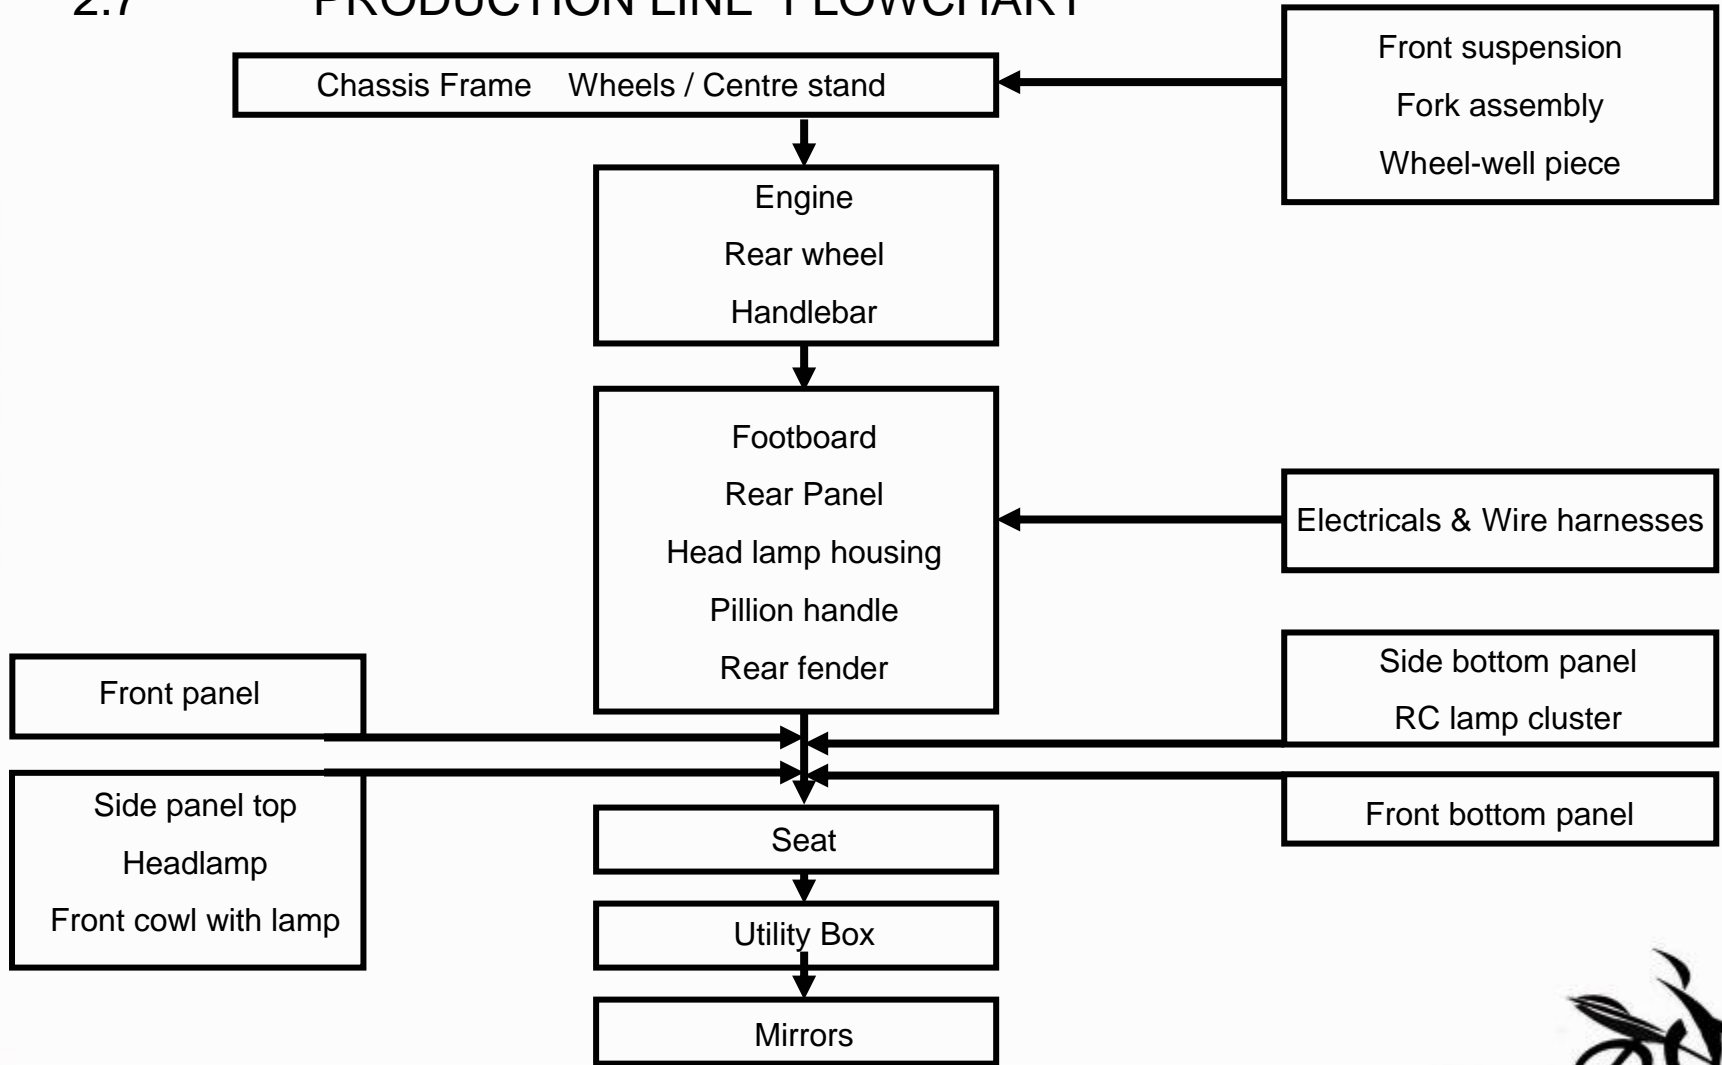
2.7 PRODUCTION LINE FLOWCHART

Chassis Frame Wheels / Centre stand

Front suspension
Fork assembly
Wheel-well piece

Engine
Rear wheel
Handlebar

Footboard
Rear Panel
Head lamp housing
Pillion handle
Rear fender

Electricals & Wire harnesses

Front panel

Side bottom panel
RC lamp cluster

Side panel top
Headlamp
Front cowl with lamp

Front bottom panel

Seat

Utility Box

Mirrors